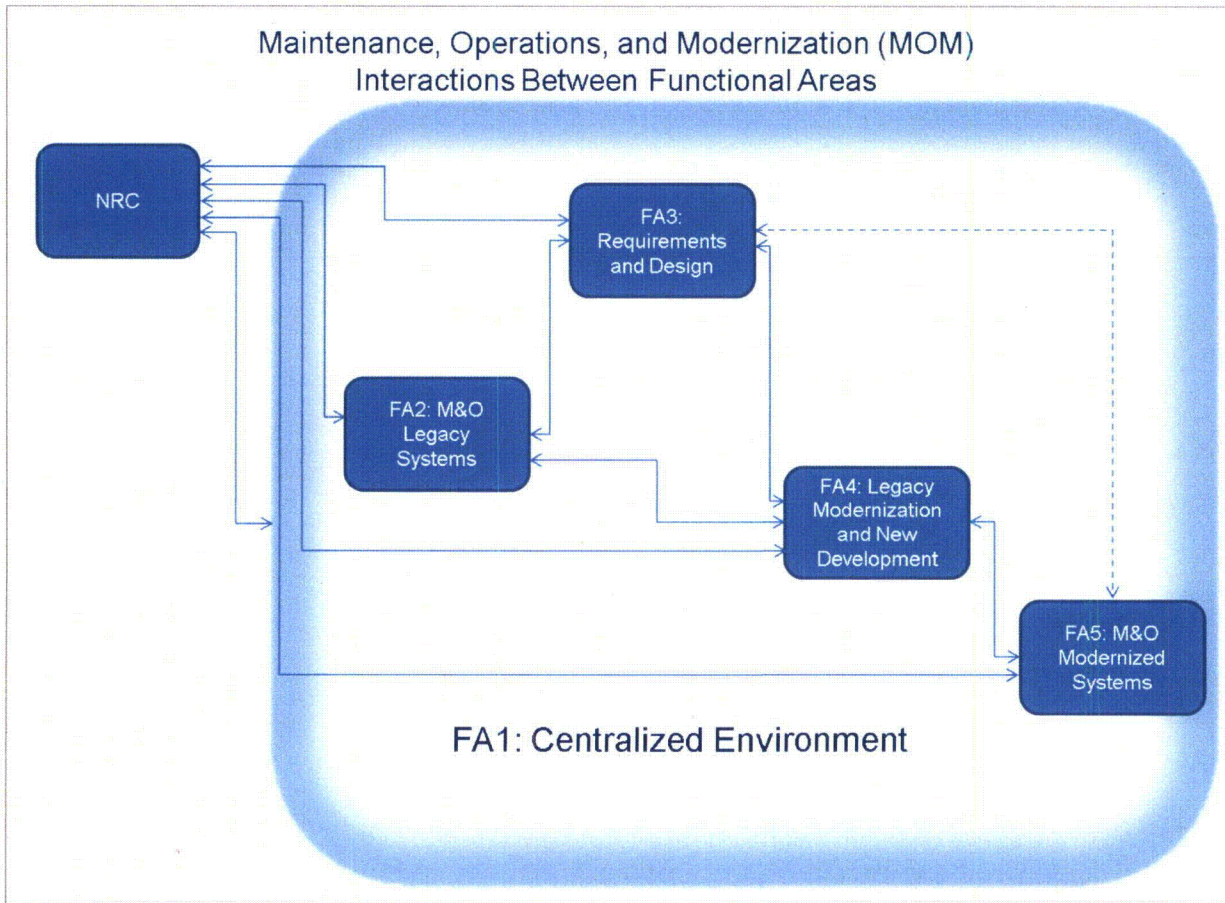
Maintenance, Operations, and Modernization (MOM) Interactions Between Functional Areas

NRC

FA3: Requirements and Design

FA2: M&O Legacy Systems

FA4: Legacy Modernization and New Development

FA5: M&O Modernized Systems

FA1: Centralized Environment